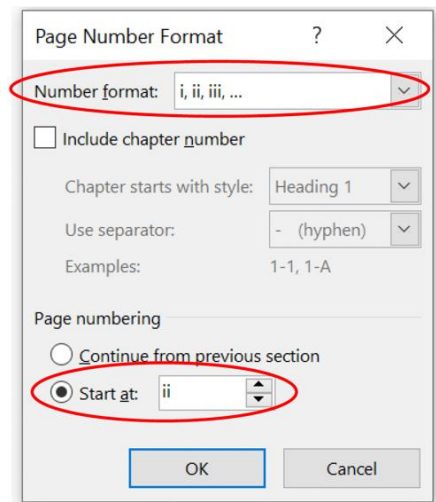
Page Number Format ? ×

Number format: i, ii, iii, ...

Include chapter number

Chapter starts with style: Heading 1

Use separator: - (hyphen)

Examples: 1-1, 1-A

Page numbering

Continue from previous section

Start at: ii

OK Cancel